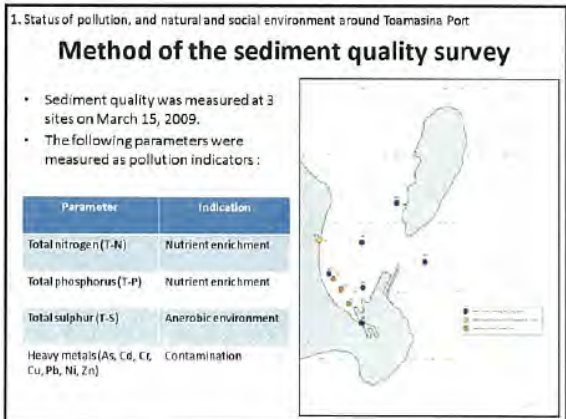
1. Status of pollution, and natural and social environment around Toamasina Port

Method of the sediment quality survey

- Sediment quality was measured at 3 sites on March 15, 2009.
- The following parameters were measured as pollution indicators :

| Parameter | Indication |
|---|---|
| Total nitrogen (T-N) | Nutrient enrichment |
| Total phosphorus (T-P) | Nutrient enrichment |
| Total sulphur (T-S) | Anerobic environment |
| Heavy metals (As, Cd, Cr, Cu, Pb, Ni, Zn) | Contamination |

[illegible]
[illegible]
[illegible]